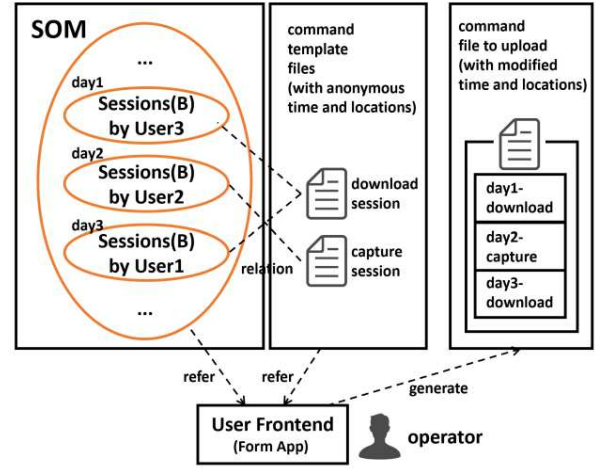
SOM

...

day1

Sessions(B) by User3

day2

Sessions(B) by User2

day3

Sessions(B) by User1

...

command template files (with anonymous time and locations)

download session

relation

capture session

command file to upload (with modified time and locations)

day1-download

day2-capture

day3-download

refer

refer

generate

User Frontend (Form App)

operator